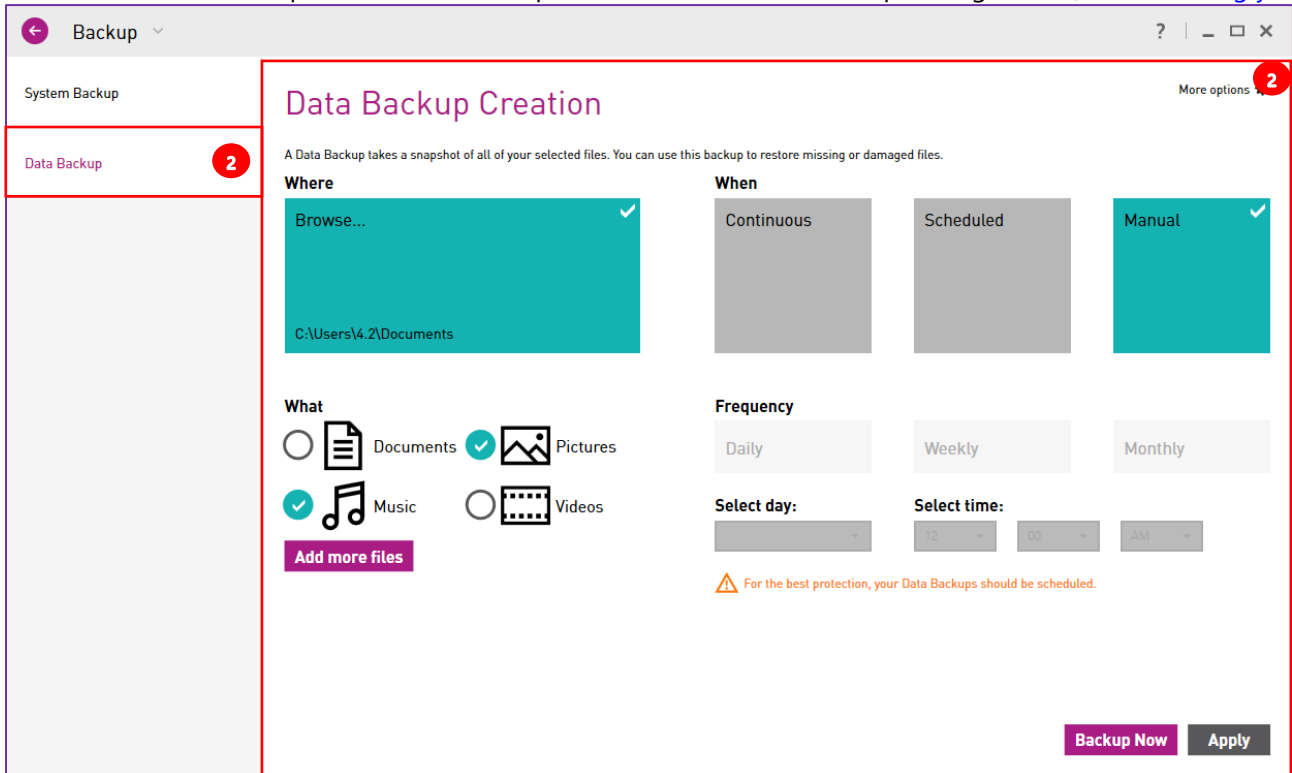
Backup

? | _ ☐ ✕

System Backup

Data Backup
2

Data Backup Creation

More options
2

A Data Backup takes a snapshot of all of your selected files. You can use this backup to restore missing or damaged files.

Where

Browse...

C:\Users\4.2\Documents

When

Continuous

Scheduled

Manual

What

Documents

Pictures

Music

Videos

Add more files

Frequency

Daily

Weekly

Monthly

Select day:

Select time:

12

00

AM

For the best protection, your Data Backups should be scheduled.

Backup Now

Apply